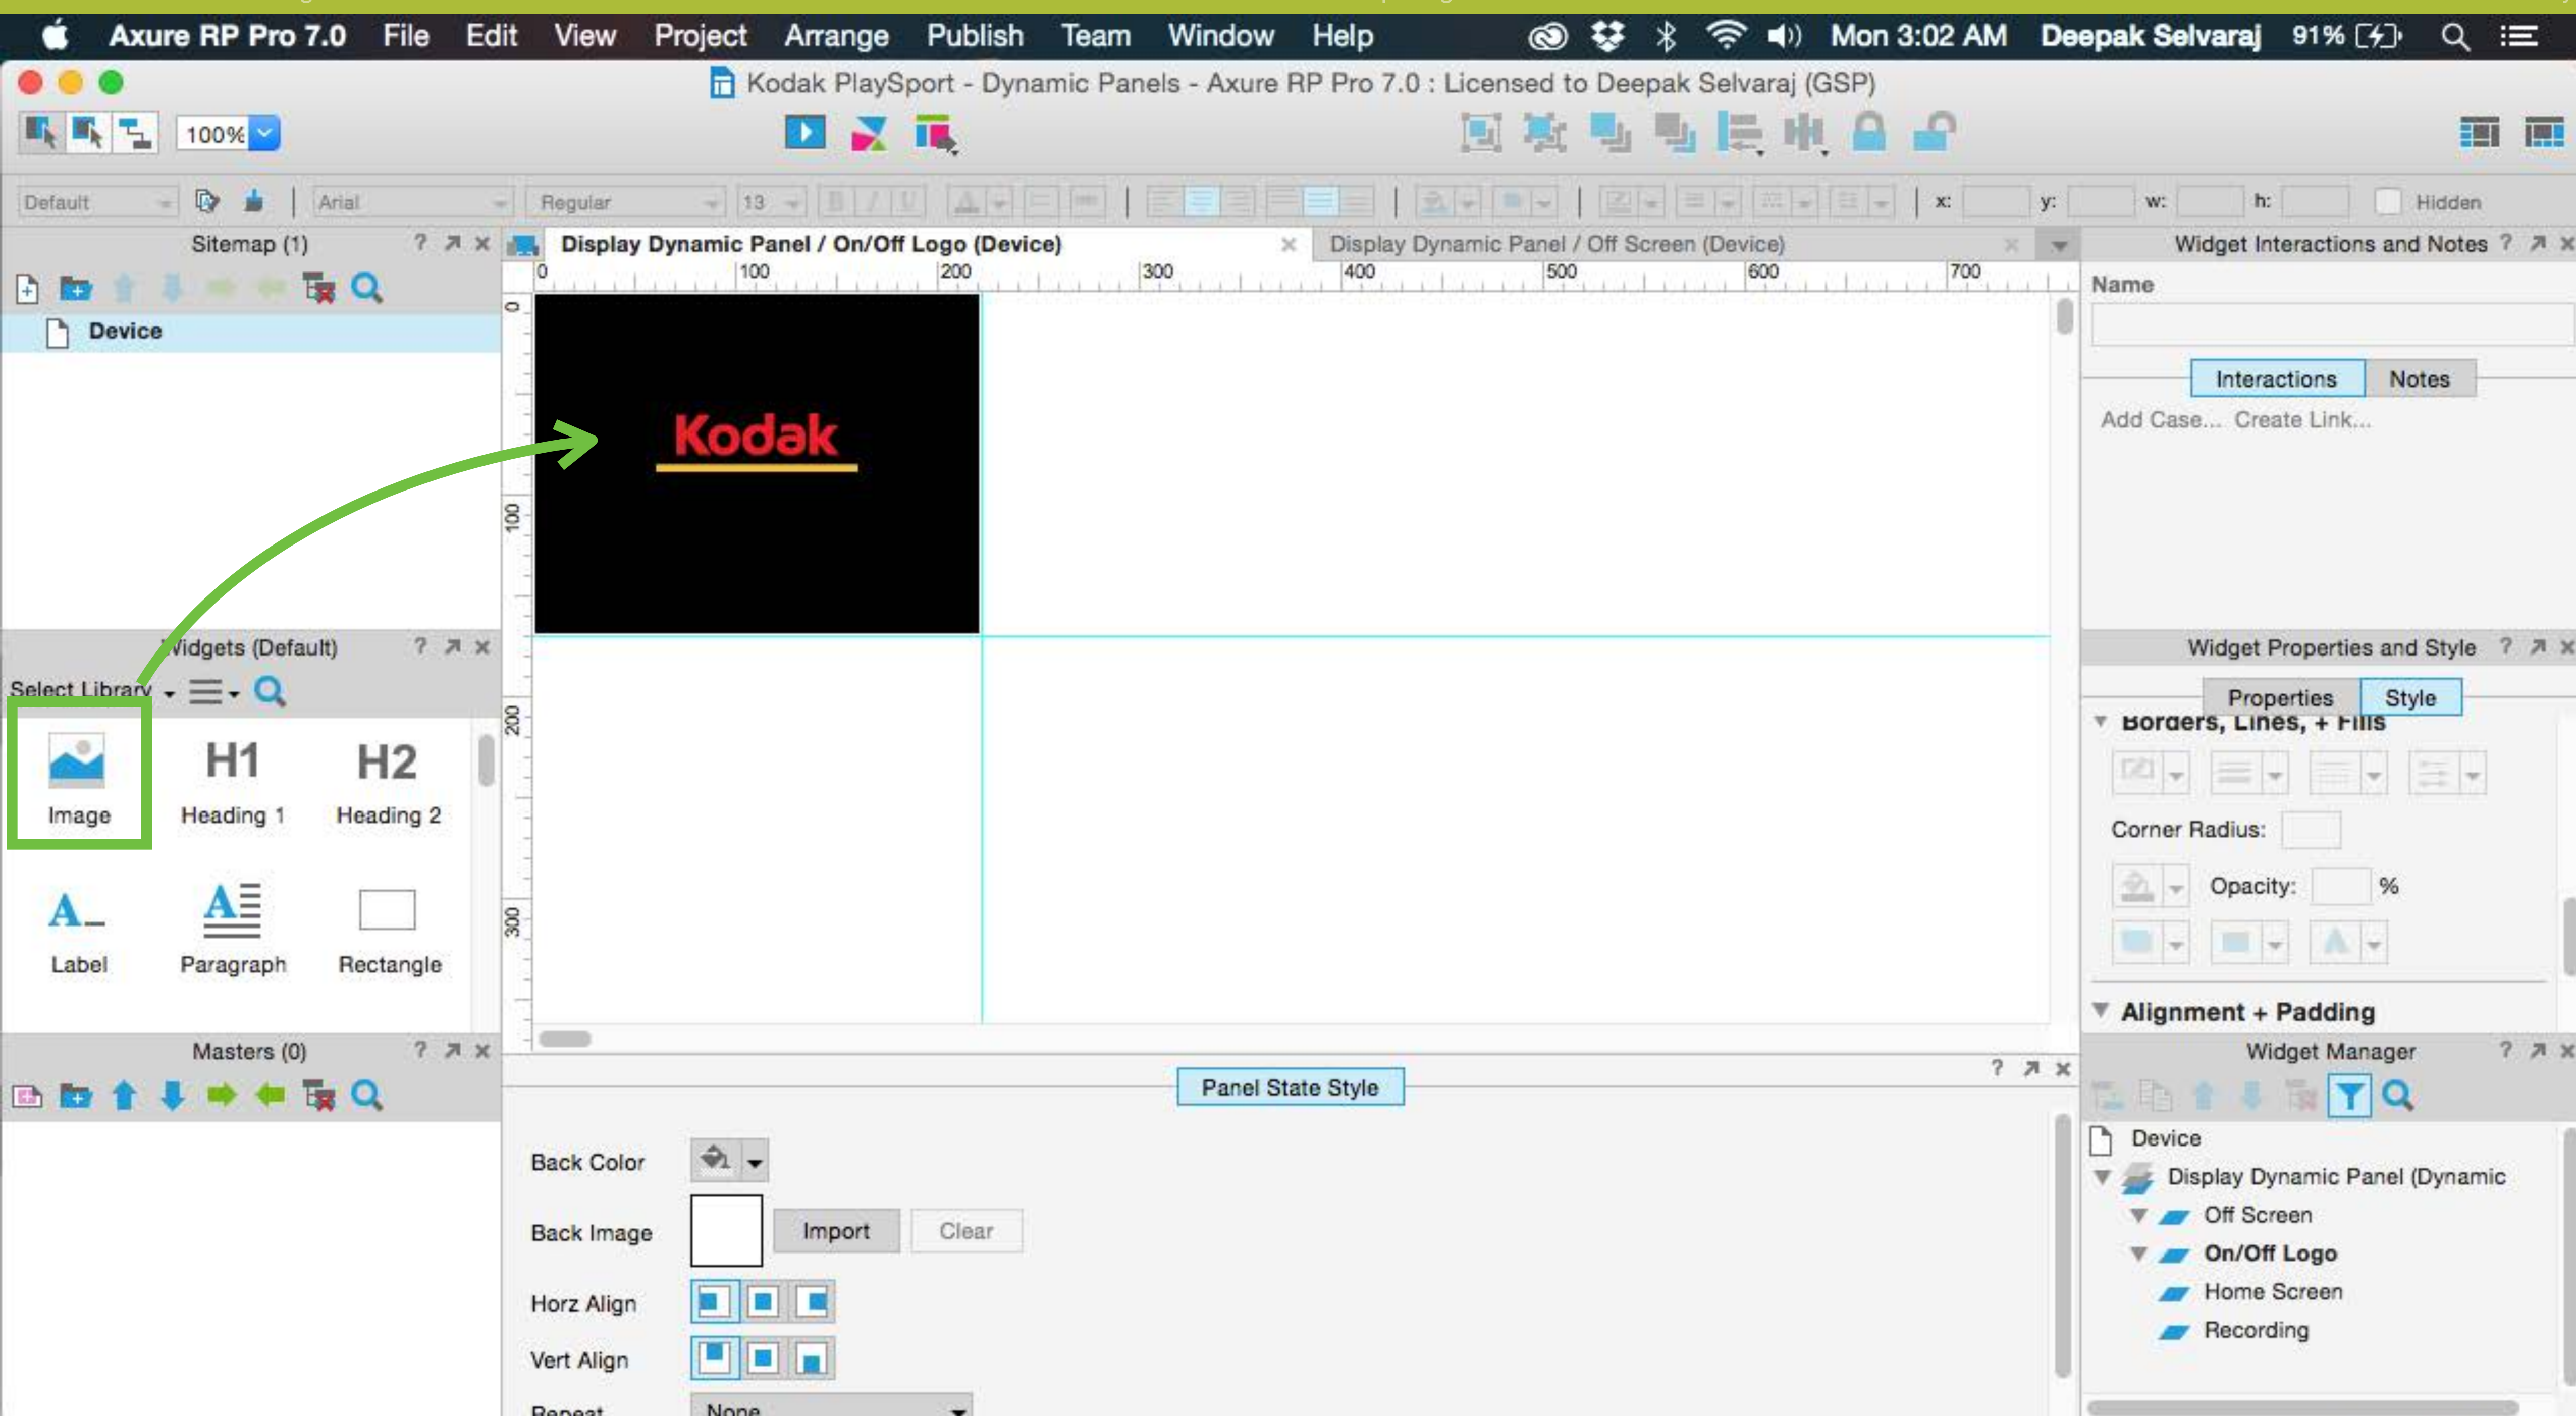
Axure RP Pro 7.0 File Edit View Project Arrange Publish Team Window Help Mon 3:02 AM Deepak Selvaraj 91%

Kodak PlaySport - Dynamic Panels - Axure RP Pro 7.0 : Licensed to Deepak Selvaraj (GSP)

100%

Default Arial Regular 13 x: y: w: h: Hidden

Sitemap (1)

Device

Display Dynamic Panel / On/Off Logo (Device)

Display Dynamic Panel / Off Screen (Device)

0 100 200 300 400 500 600 700

0 100 200 300

Kodak

Widget Interactions and Notes

Name

Interactions Notes

Add Case... Create Link...

Widgets (Default)

Select Library

Image

H1 Heading 1

H2 Heading 2

Label

Paragraph

Rectangle

Widget Properties and Style

Properties Style

Borders, Lines, + Fills

Corner Radius:

Opacity: %

Alignment + Padding

Masters (0)

Panel State Style

Back Color

Back Image

Import Clear

Horz Align

Vert Align

Repeat None

Widget Manager

Device

Display Dynamic Panel (Dynamic

Off Screen

On/Off Logo

Home Screen

Recording